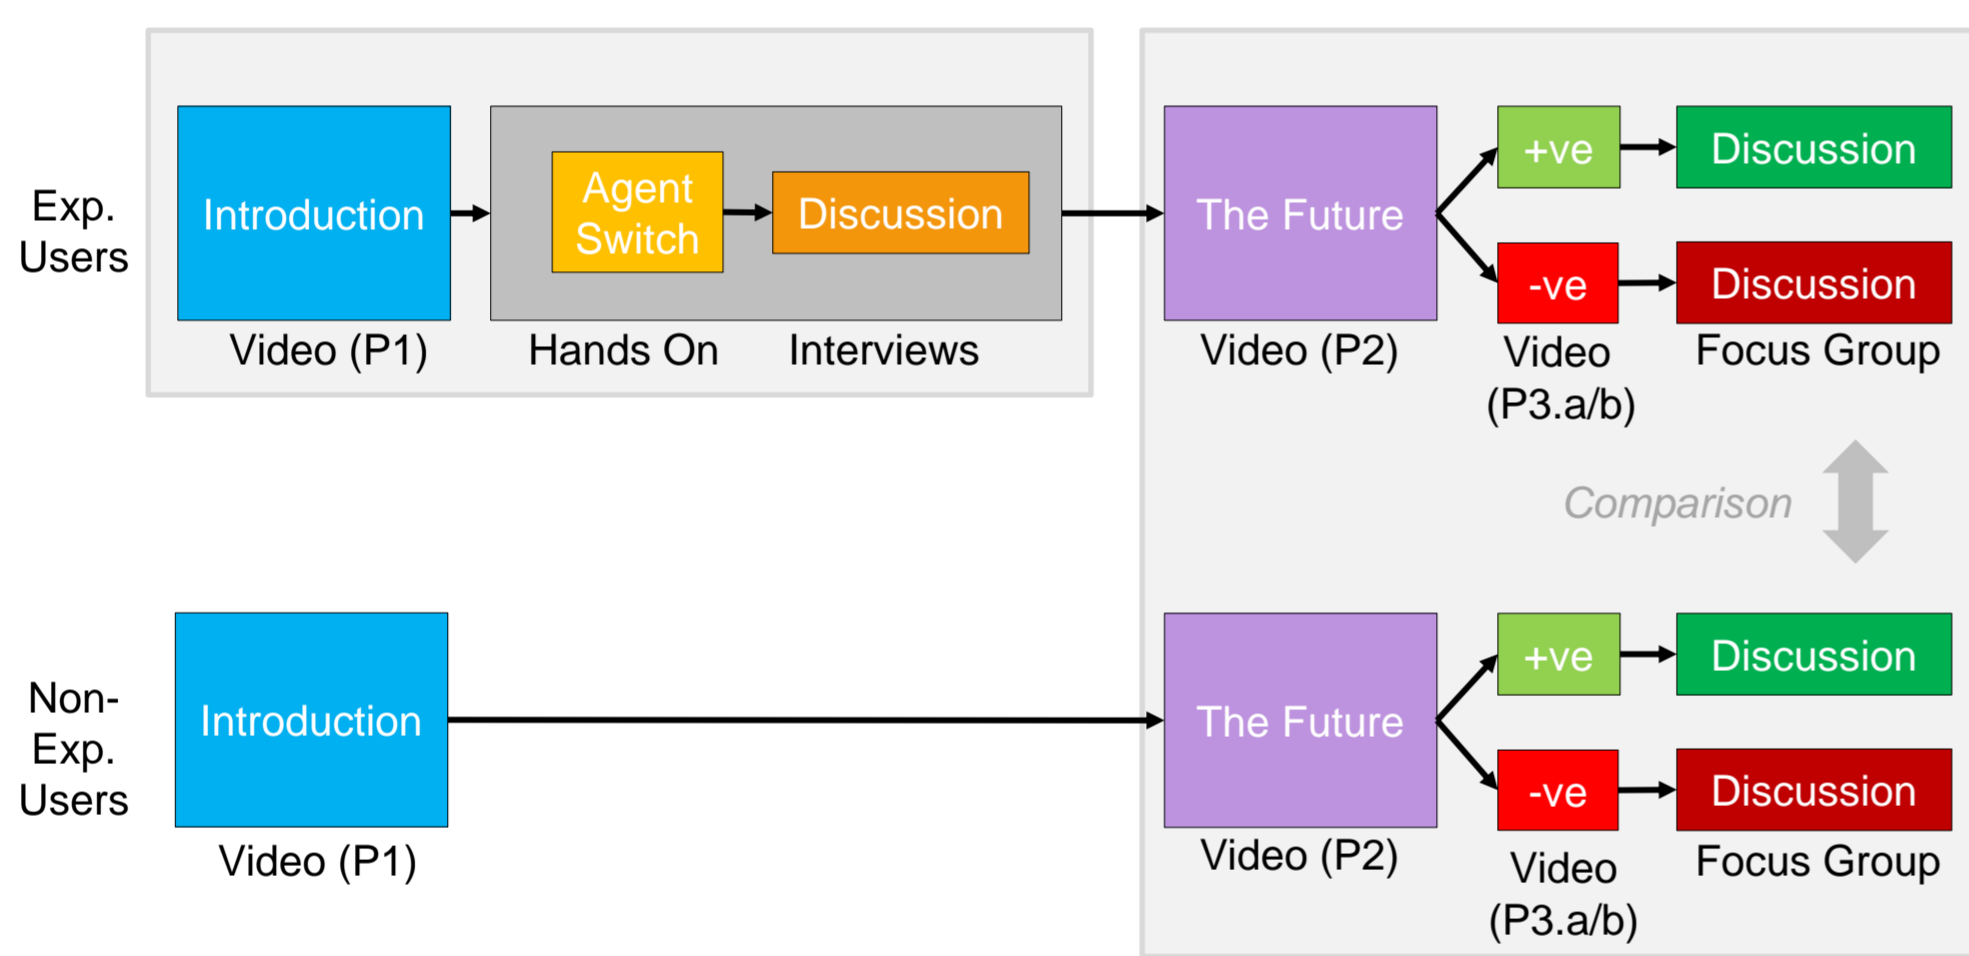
Exp. Users

Introduction
Video (P1)

Agent Switch
Discussion
Hands On
Interviews

The Future
Video (P2)

+ve
-ve
Video (P3.a/b)

Discussion
Discussion
Focus Group

Comparison

Non-Exp. Users

Introduction
Video (P1)

The Future
Video (P2)

+ve
-ve
Video (P3.a/b)

Discussion
Discussion
Focus Group